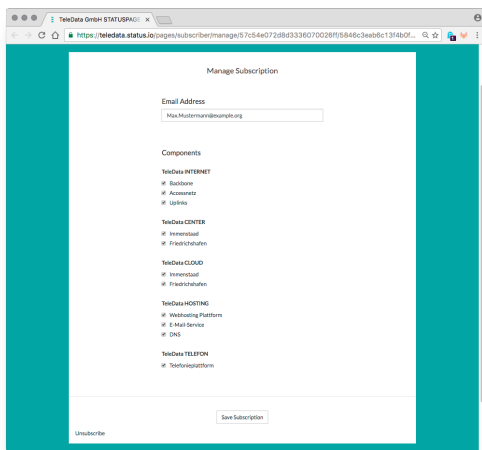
TeleData GmbH STATUSPAGE ×

https://teledata.status.io/pages/subscriber/manage/57c54e072d8d3336070026ff/5846c3eab6c13f4b0f...

Manage Subscription

Email Address

Max.Mustermann@example.org

Components

TeleData INTERNET

Backbone

Accessnetz

Uplinks

TeleData CENTER

Immenstaad

Friedrichshafen

TeleData CLOUD

Immenstaad

Friedrichshafen

TeleData HOSTING

Webhosting Plattform

E-Mail-Service

DNS

TeleData TELEFON

Telefonieplattform

Save Subscription

Unsubscribe